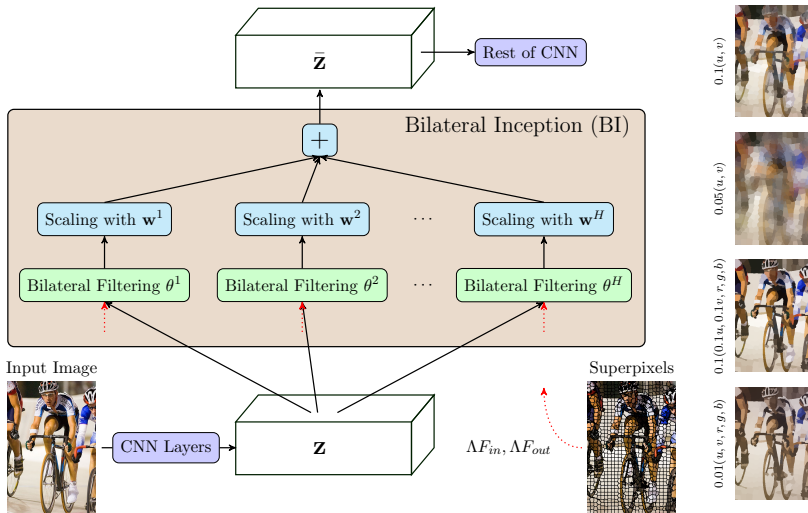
$\bar{\mathbf{z}}$

Rest of CNN

Bilateral Inception (BI)

$+$

Scaling with $\mathbf{w}^1$

Scaling with $\mathbf{w}^2$

$\cdots$

Scaling with $\mathbf{w}^H$

Bilateral Filtering $\theta^1$

Bilateral Filtering $\theta^2$

$\cdots$

Bilateral Filtering $\theta^H$

Input Image

CNN Layers

$\mathbf{z}$

$\Lambda F_{in}, \Lambda F_{out}$

Superpixels

$0.1(u, v)$

$0.05(u, v)$

$0.1(0.1u, 0.1v, r, g, b)$

$0.01(u, v, r, g, b)$